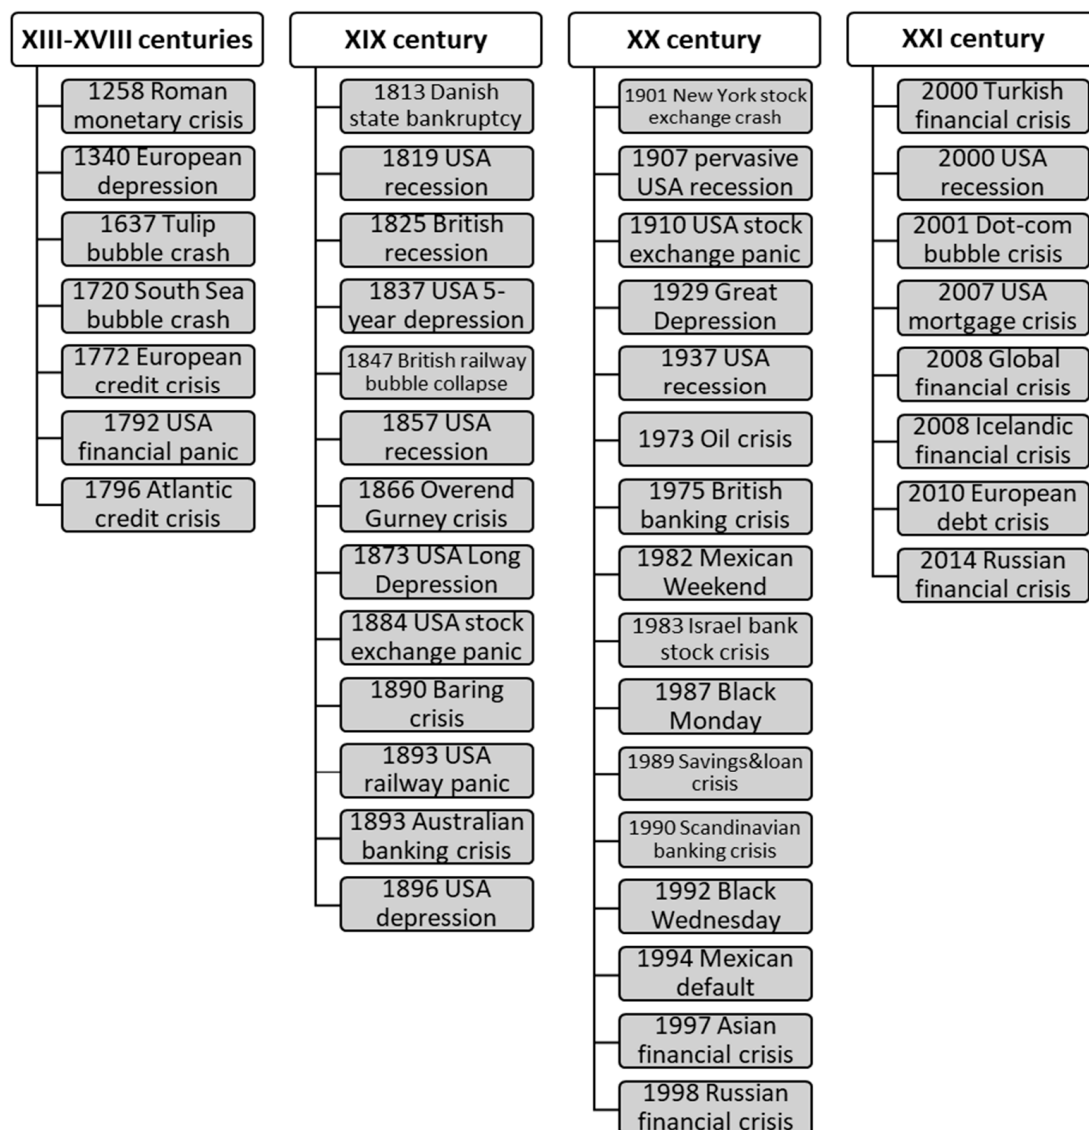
XIII-XVIII centuries

1258 Roman monetary crisis

1340 European depression

1637 Tulip bubble crash

1720 South Sea bubble crash

1772 European credit crisis

1792 USA financial panic

1796 Atlantic credit crisis

XIX century

1813 Danish state bankruptcy

1819 USA recession

1825 British recession

1837 USA 5-year depression

1847 British railway bubble collapse

1857 USA recession

1866 Overend Gurney crisis

1873 USA Long Depression

1884 USA stock exchange panic

1890 Baring crisis

1893 USA railway panic

1893 Australian banking crisis

1896 USA depression

XX century

1901 New York stock exchange crash

1907 pervasive USA recession

1910 USA stock exchange panic

1929 Great Depression

1937 USA recession

1973 Oil crisis

1975 British banking crisis

1982 Mexican Weekend

1983 Israel bank stock crisis

1987 Black Monday

1989 Savings&loan crisis

1990 Scandinavian banking crisis

1992 Black Wednesday

1994 Mexican default

1997 Asian financial crisis

1998 Russian financial crisis

XXI century

2000 Turkish financial crisis

2000 USA recession

2001 Dot-com bubble crisis

2007 USA mortgage crisis

2008 Global financial crisis

2008 Icelandic financial crisis

2010 European debt crisis

2014 Russian financial crisis